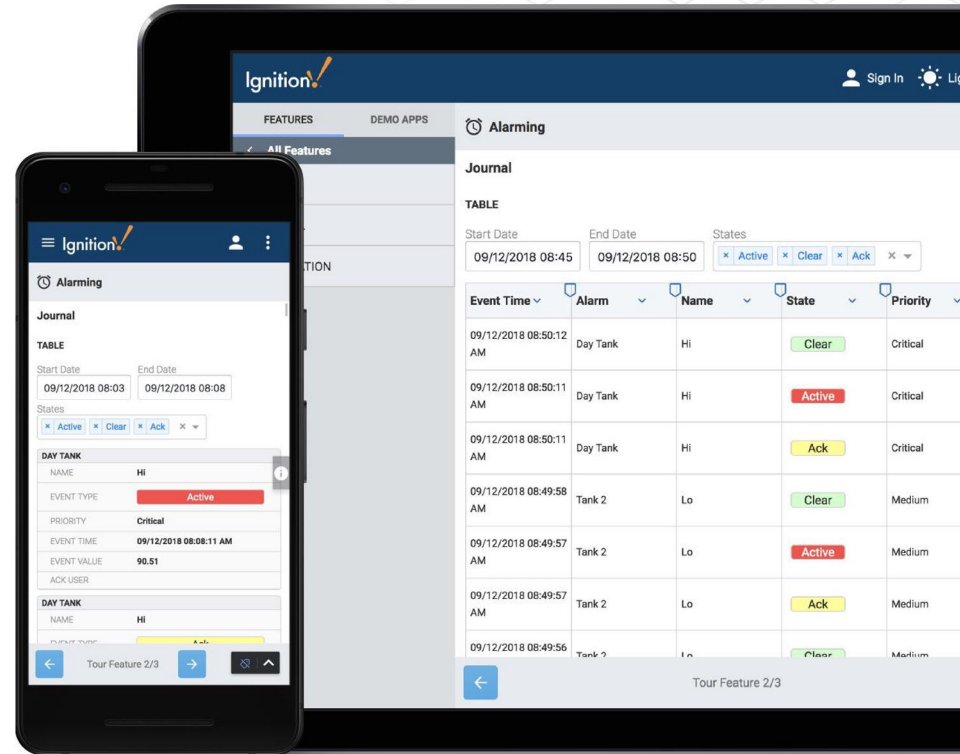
Ignition

Sign In

FEATURES DEMO APPS

All Features

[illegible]TION

Alarming

Journal

TABLE

Start Date
09/12/2018 08:45

End Date
09/12/2018 08:50

States
× Active × Clear × Ack ×

| Event Time | Alarm | Name | State | Priority |
|---|---|---|---|---|
| 09/12/2018 08:50:12 AM | Day Tank | Hi | Clear | Critical |
| 09/12/2018 08:50:11 AM | Day Tank | Hi | Active | Critical |
| 09/12/2018 08:50:11 AM | Day Tank | Hi | Ack | Critical |
| 09/12/2018 08:49:58 AM | Tank 2 | Lo | Clear | Medium |
| 09/12/2018 08:49:57 AM | Tank 2 | Lo | Active | Medium |
| 09/12/2018 08:49:57 AM | Tank 2 | Lo | Ack | Medium |
| 09/12/2018 08:49:56 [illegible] | Tank 2 | Lo | Clear | Medium |

Tour Feature 2/3

Ignition

Alarming

Journal

TABLE

Start Date
09/12/2018 08:03

End Date
09/12/2018 08:08

States
× Active × Clear × Ack ×

DAY TANK
| NAME | Hi |
|---|---|
| EVENT TYPE | Active |
| PRIORITY | Critical |
| EVENT TIME | 09/12/2018 08:08:11 AM |
| EVENT VALUE | 90.51 |
| ACK USER | |

DAY TANK
| NAME | Hi |
|---|---|
| EVENT TYPE | Ack |

Tour Feature 2/3